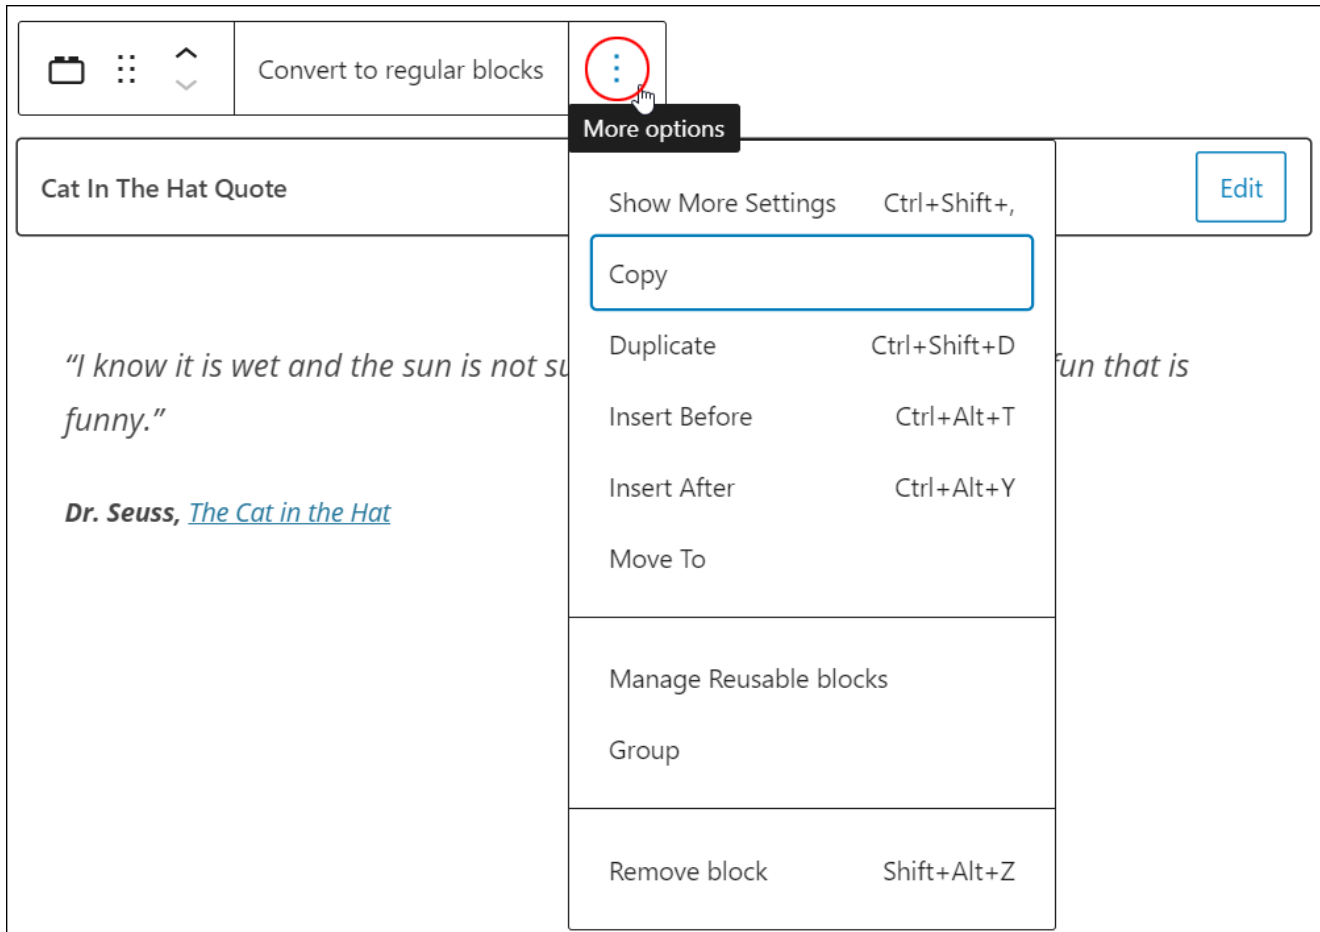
Convert to regular blocks

More options

Cat In The Hat Quote

Edit

Show More Settings Ctrl+Shift+,

Copy

Duplicate Ctrl+Shift+D

Insert Before Ctrl+Alt+T

Insert After Ctrl+Alt+Y

Move To

Manage Reusable blocks

Group

Remove block Shift+Alt+Z

"I know it is wet and the sun is not su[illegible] fun that is funny."

Dr. Seuss, The Cat in the Hat